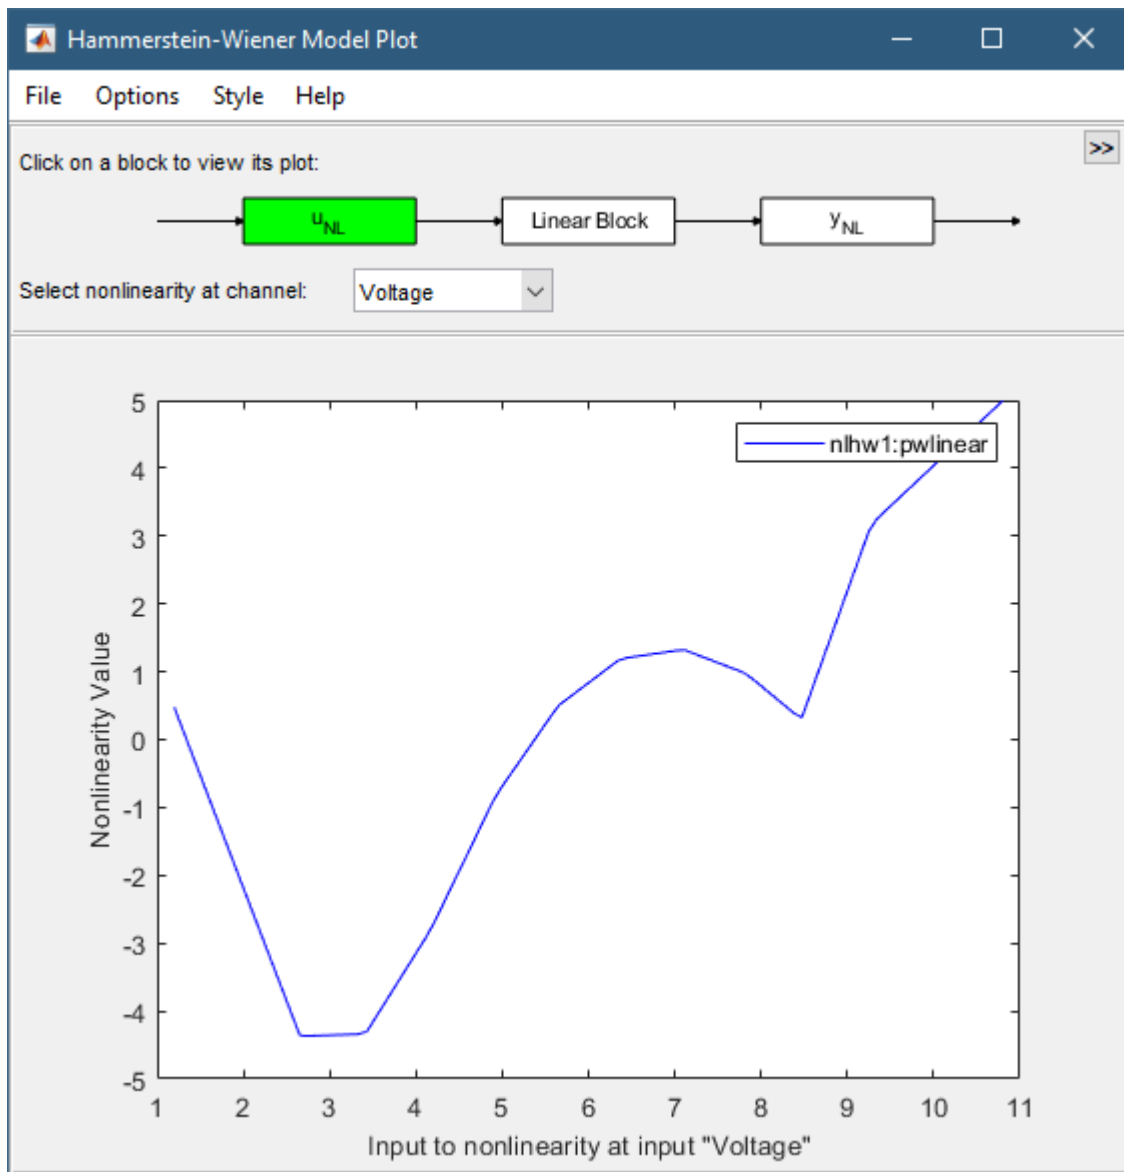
Hammerstein-Wiener Model Plot

File Options Style Help

>>

Click on a block to view its plot:

$u_{NL}$

Linear Block

$y_{NL}$

Select nonlinearity at channel: Voltage

nlhw1:pwlinear

Nonlinearity Value

5
4
3
2
1
0
-1
-2
-3
-4
-5

1 2 3 4 5 6 7 8 9 10 11

Input to nonlinearity at input "Voltage"